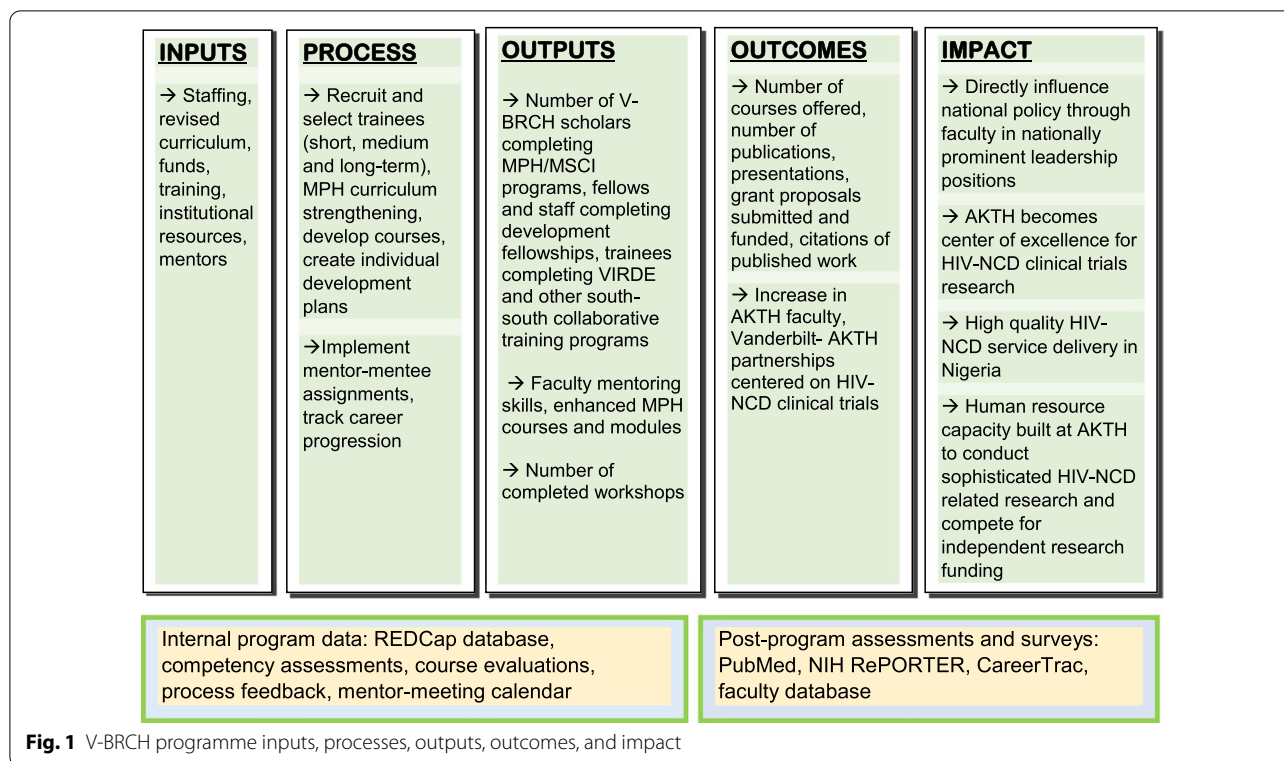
INPUTS

→ Staffing, revised curriculum, funds, training, institutional resources, mentors

PROCESS

→ Recruit and select trainees (short, medium and long-term), MPH curriculum strengthening, develop courses, create individual development plans

→Implement mentor-mentee assignments, track career progression

OUTPUTS

→ Number of V-BRCH scholars completing MPH/MSCI programs, fellows and staff completing development fellowships, trainees completing VIRDE and other south-south collaborative training programs

→ Faculty mentoring skills, enhanced MPH courses and modules

→ Number of completed workshops

OUTCOMES

→ Number of courses offered, number of publications, presentations, grant proposals submitted and funded, citations of published work

→ Increase in AKTH faculty, Vanderbilt- AKTH partnerships centered on HIV-NCD clinical trials

IMPACT

→ Directly influence national policy through faculty in nationally prominent leadership positions

→ AKTH becomes center of excellence for HIV-NCD clinical trials research

→ High quality HIV-NCD service delivery in Nigeria

→ Human resource capacity built at AKTH to conduct sophisticated HIV-NCD related research and compete for independent research funding

Internal program data: REDCap database, competency assessments, course evaluations, process feedback, mentor-meeting calendar

Post-program assessments and surveys: PubMed, NIH RePORTER, CareerTrac, faculty database

Fig. 1 V-BRCH programme inputs, processes, outputs, outcomes, and impact